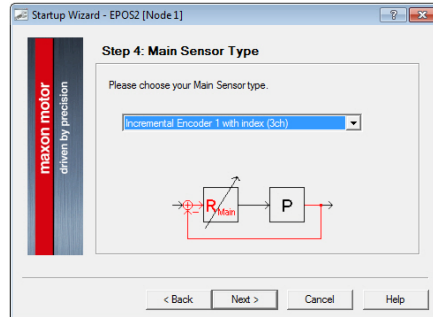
Startup Wizard - EPOS2 [Node 1]

? X

maxon motor

driven by precision

Step 4: Main Sensor Type

Please choose your Main Sensor type.

Incremental Encoder 1 with index (3ch)

+

-

$R_{Main}$

P

< Back

Next >

Cancel

Help